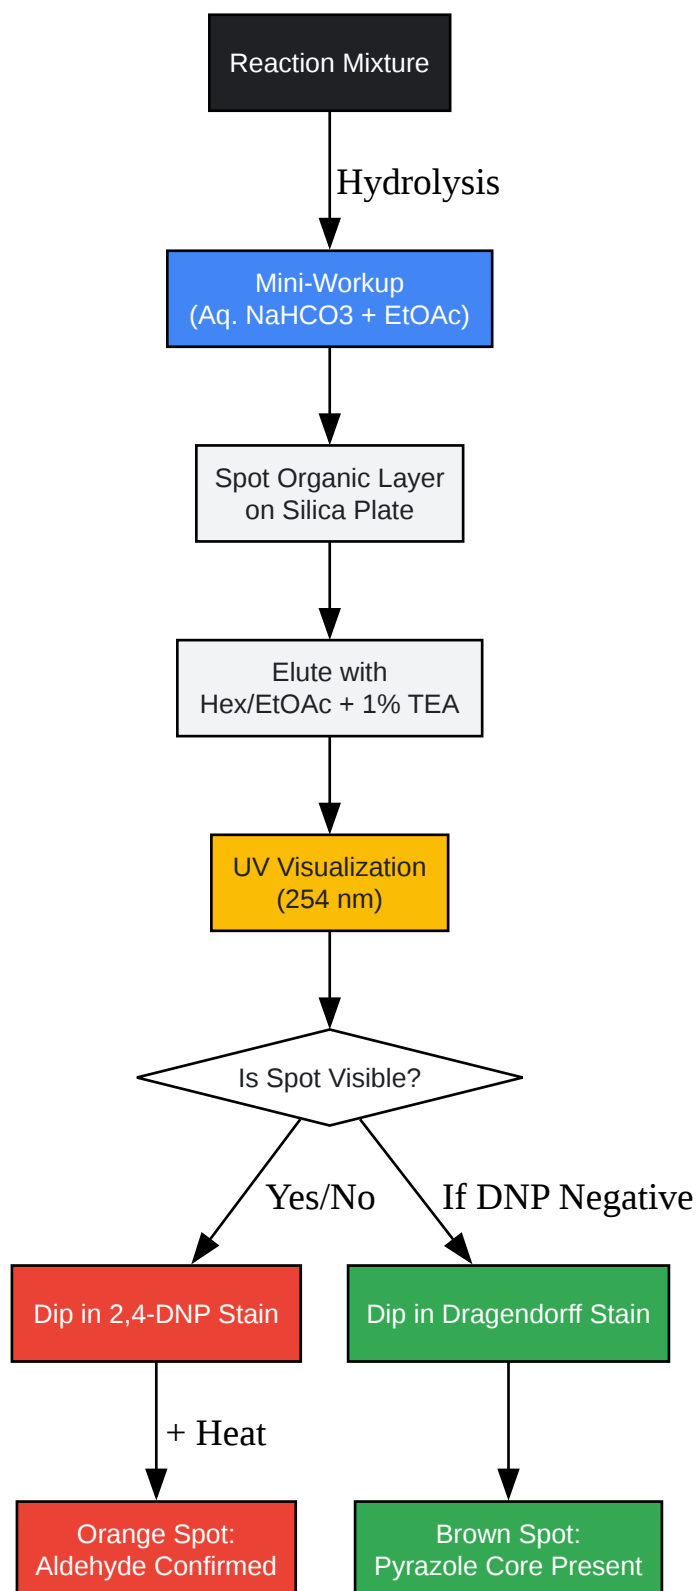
Reaction Mixture

Hydrolysis

Mini-Workup
(Aq. NaHCO3 + EtOAc)

Spot Organic Layer
on Silica Plate

Elute with
Hex/EtOAc + 1% TEA

UV Visualization
(254 nm)

Is Spot Visible?

Yes/No

If DNP Negative

Dip in 2,4-DNP Stain

Dip in Dragendorff Stain

+ Heat

Orange Spot:
Aldehyde Confirmed

Brown Spot:
Pyrazole Core Present